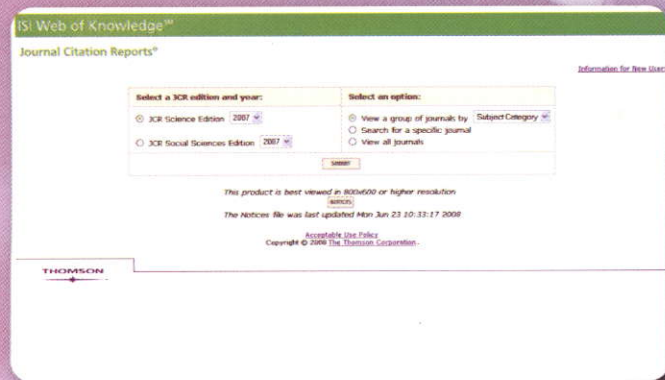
ISI Web of Knowledge℠

Journal Citation Reports®

Information for New Users

| Select a JCR edition and year: | Select an option: |
|---|---|
| JCR Science Edition 2007 | View a group of journals by Subject Category |
| JCR Social Sciences Edition 2007 | Search for a specific journal |
| | View all journals |

SUBMIT

This product is best viewed in 800x600 or higher resolution

NOTICES

The Notices file was last updated Mon Jun 23 10:33:17 2008

Acceptable Use Policy
Copyright © 2008 The Thomson Corporation.

THOMSON